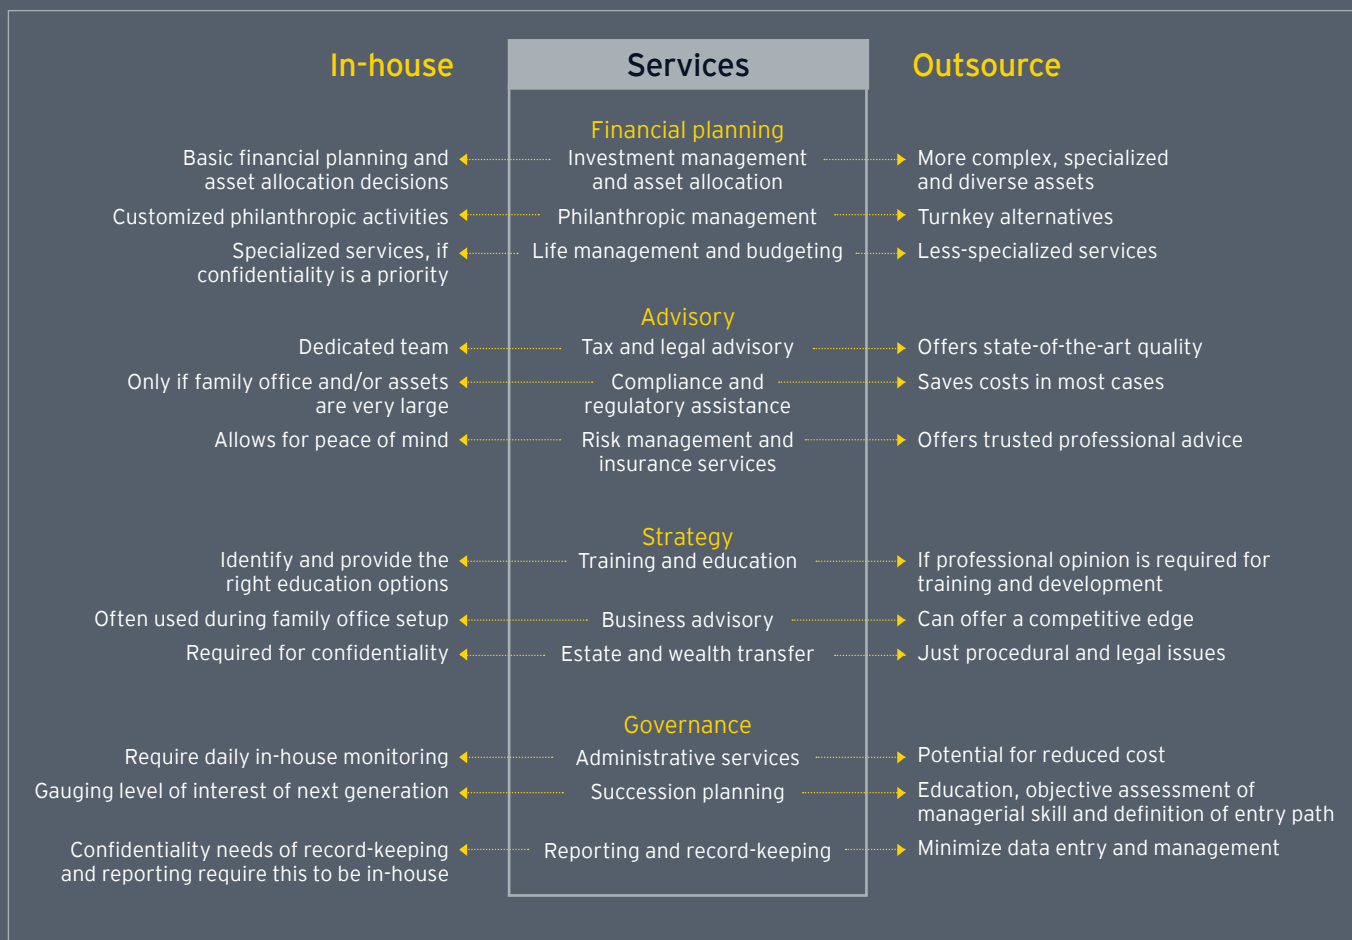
In-house

Services

Outsource

Financial planning

Basic financial planning and asset allocation decisions

Investment management and asset allocation

More complex, specialized and diverse assets

Customized philanthropic activities

Philanthropic management

Turnkey alternatives

Specialized services, if confidentiality is a priority

Life management and budgeting

Less-specialized services

Advisory

Dedicated team

Tax and legal advisory

Offers state-of-the-art quality

Only if family office and/or assets are very large

Compliance and regulatory assistance

Saves costs in most cases

Allows for peace of mind

Risk management and insurance services

Offers trusted professional advice

Strategy

Identify and provide the right education options

Training and education

If professional opinion is required for training and development

Often used during family office setup

Business advisory

Can offer a competitive edge

Required for confidentiality

Estate and wealth transfer

Just procedural and legal issues

Governance

Require daily in-house monitoring

Administrative services

Potential for reduced cost

Gauging level of interest of next generation

Succession planning

Education, objective assessment of managerial skill and definition of entry path

Confidentiality needs of record-keeping and reporting require this to be in-house

Reporting and record-keeping

Minimize data entry and management